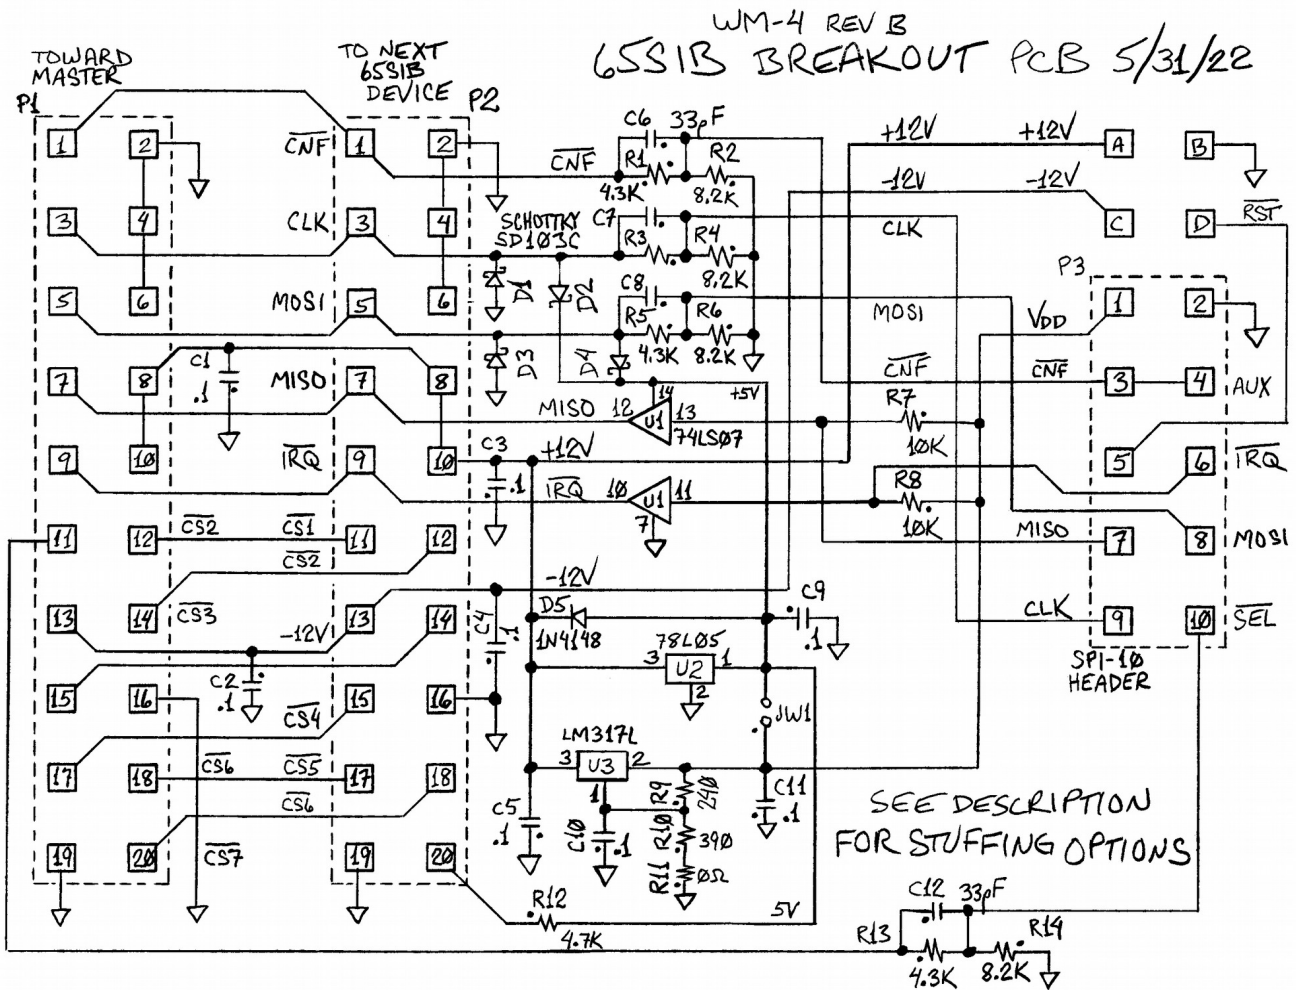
WM-4 REV B
65SIB BREAKOUT PCB 5/31/22

TOWARD MASTER
P1

TO NEXT 65SIB DEVICE
P2

1 2
3 4
5 6
7 8
9 10
11 12
13 14
15 16
17 18
19 20

$\overline{CNF}$ 1 2
CLK 3 4
MOSI 5 6
MISO 7 8
$\overline{IRQ}$ 9 10
$\overline{CS1}$ 11 12
$\overline{CS2}$
$\overline{CS2}$
$\overline{CS3}$
-12V 13 14
15 16
$\overline{CS4}$
$\overline{CS6}$ $\overline{CS5}$ 17 18
$\overline{CS6}$
$\overline{CS7}$
19 20

C1 .1
C2 .1

C6 33pF
$\overline{CNF}$
R1 R2
4.3K 8.2K
C7
R3 R4
8.2K
SCHOTTKY SD103C
D1 D2
C8
R5 R6
4.3K 8.2K
D3 D4
14
+5V
MISO 12 U1 13 74LS07
C3 +12V
.1
$\overline{IRQ}$ 10 U1 11
7
-12V
C4 .1
D5
1N4148
78L05
3 U2 1
2
JW1
C9 .1
LM317L
3 U3 2
1
R9 240
R10 390
R11 0Ω
C10 .1
C5 .1
C11 .1
R12
4.7K
5V

+12V +12V A B
-12V -12V C D $\overline{RST}$
CLK
P3
MOSI
VDD 1 2
$\overline{CNF}$ $\overline{CNF}$ 3 4 AUX
R7
10K
5 6 $\overline{IRQ}$
R8
10K
MISO 7 8 MOSI
CLK 9 10 $\overline{SEL}$
SPI-10 HEADER

SEE DESCRIPTION FOR STUFFING OPTIONS

C12 33pF
R13 R14
4.3K 8.2K